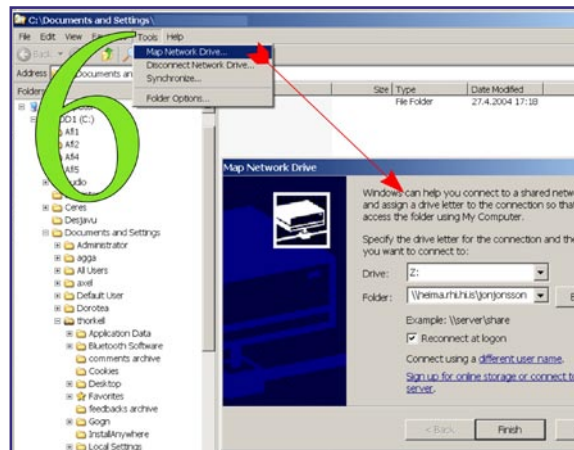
C:\Documents and Settings\

File Edit View Favorites Tools Help

Back

Address Documents an

Folders

Map Network Drive...
Disconnect Network Drive...
Synchronize...
Folder Options...

6

Size | Type | Date Modified
File Folder | 27.4.2004 17:18

DD1 (C:)
Afi1
Afi2
Afi4
Afi5
Audio
Ceres
Desjavu
Documents and Settings
Administrator
agga
All Users
axel
Default User
Dorotea
thorkell
Application Data
Bluetooth Software
comments archive
Cookies
Desktop
Favorites
feedbacks archive
Gogn
InstallAnywhere
Local Settings

Map Network Drive

Windows can help you connect to a shared netw and assign a drive letter to the connection so tha access the folder using My Computer.

Specify the drive letter for the connection and th you want to connect to:

Drive: Z:

Folder: \\heima.rhi.hi.is\jonjonsson

Example: \\server\share

Reconnect at logon

Connect using a different user name.

Sign up for online storage or connect to server.

< Back Finish